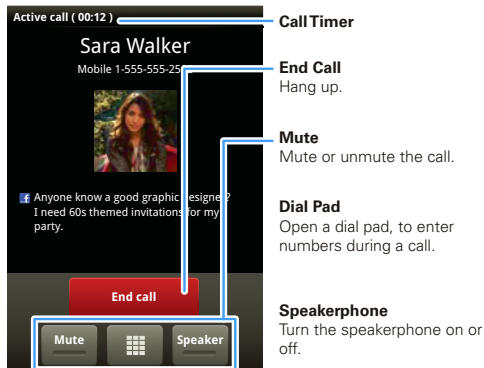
Active call ( 00:12 )

Sara Walker

Mobile 1-555-555-25

Anyone know a good graphic designer? I need 60s themed invitations for my party.

End call

Mute

Speaker

Call Timer

End Call
Hang up.

Mute
Mute or unmute the call.

Dial Pad
Open a dial pad, to enter numbers during a call.

Speakerphone
Turn the speakerphone on or off.